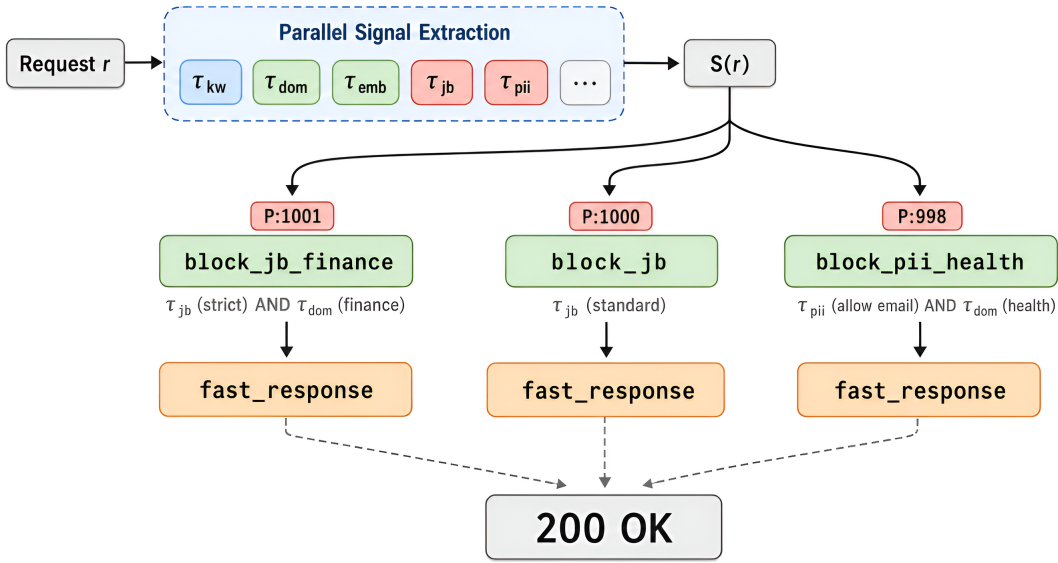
Request $r$

Parallel Signal Extraction

$\tau_{kw}$ $\tau_{dom}$ $\tau_{emb}$ $\tau_{jb}$ $\tau_{pii}$ ...

$S(r)$

P:1001

block_jb_finance

$\tau_{jb}$ (strict) AND $\tau_{dom}$ (finance)

fast_response

P:1000

block_jb

$\tau_{jb}$ (standard)

fast_response

P:998

block_pii_health

$\tau_{pii}$ (allow email) AND $\tau_{dom}$ (health)

fast_response

200 OK